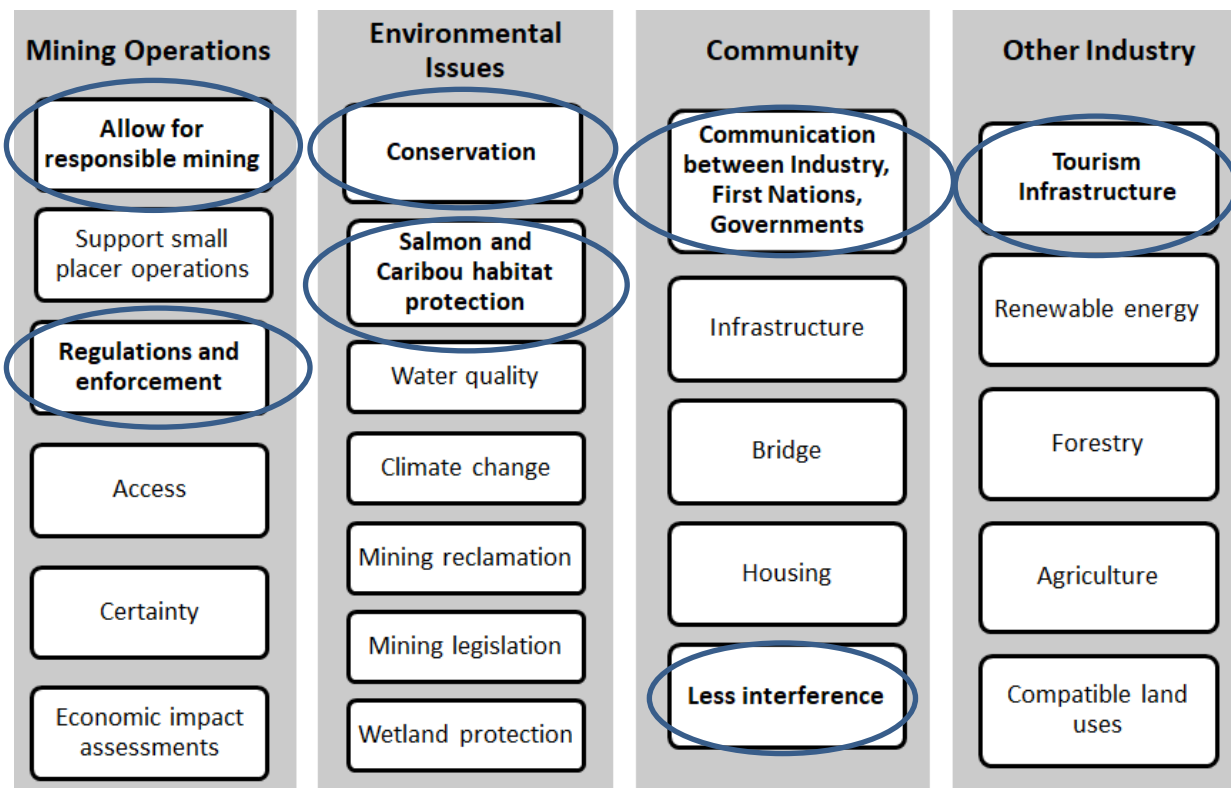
Mining Operations

Allow for responsible mining

Support small placer operations

Regulations and enforcement

Access

Certainty

Economic impact assessments

Environmental Issues

Conservation

Salmon and Caribou habitat protection

Water quality

Climate change

Mining reclamation

Mining legislation

Wetland protection

Community

Communication between Industry, First Nations, Governments

Infrastructure

Bridge

Housing

Less interference

Other Industry

Tourism Infrastructure

Renewable energy

Forestry

Agriculture

Compatible land uses